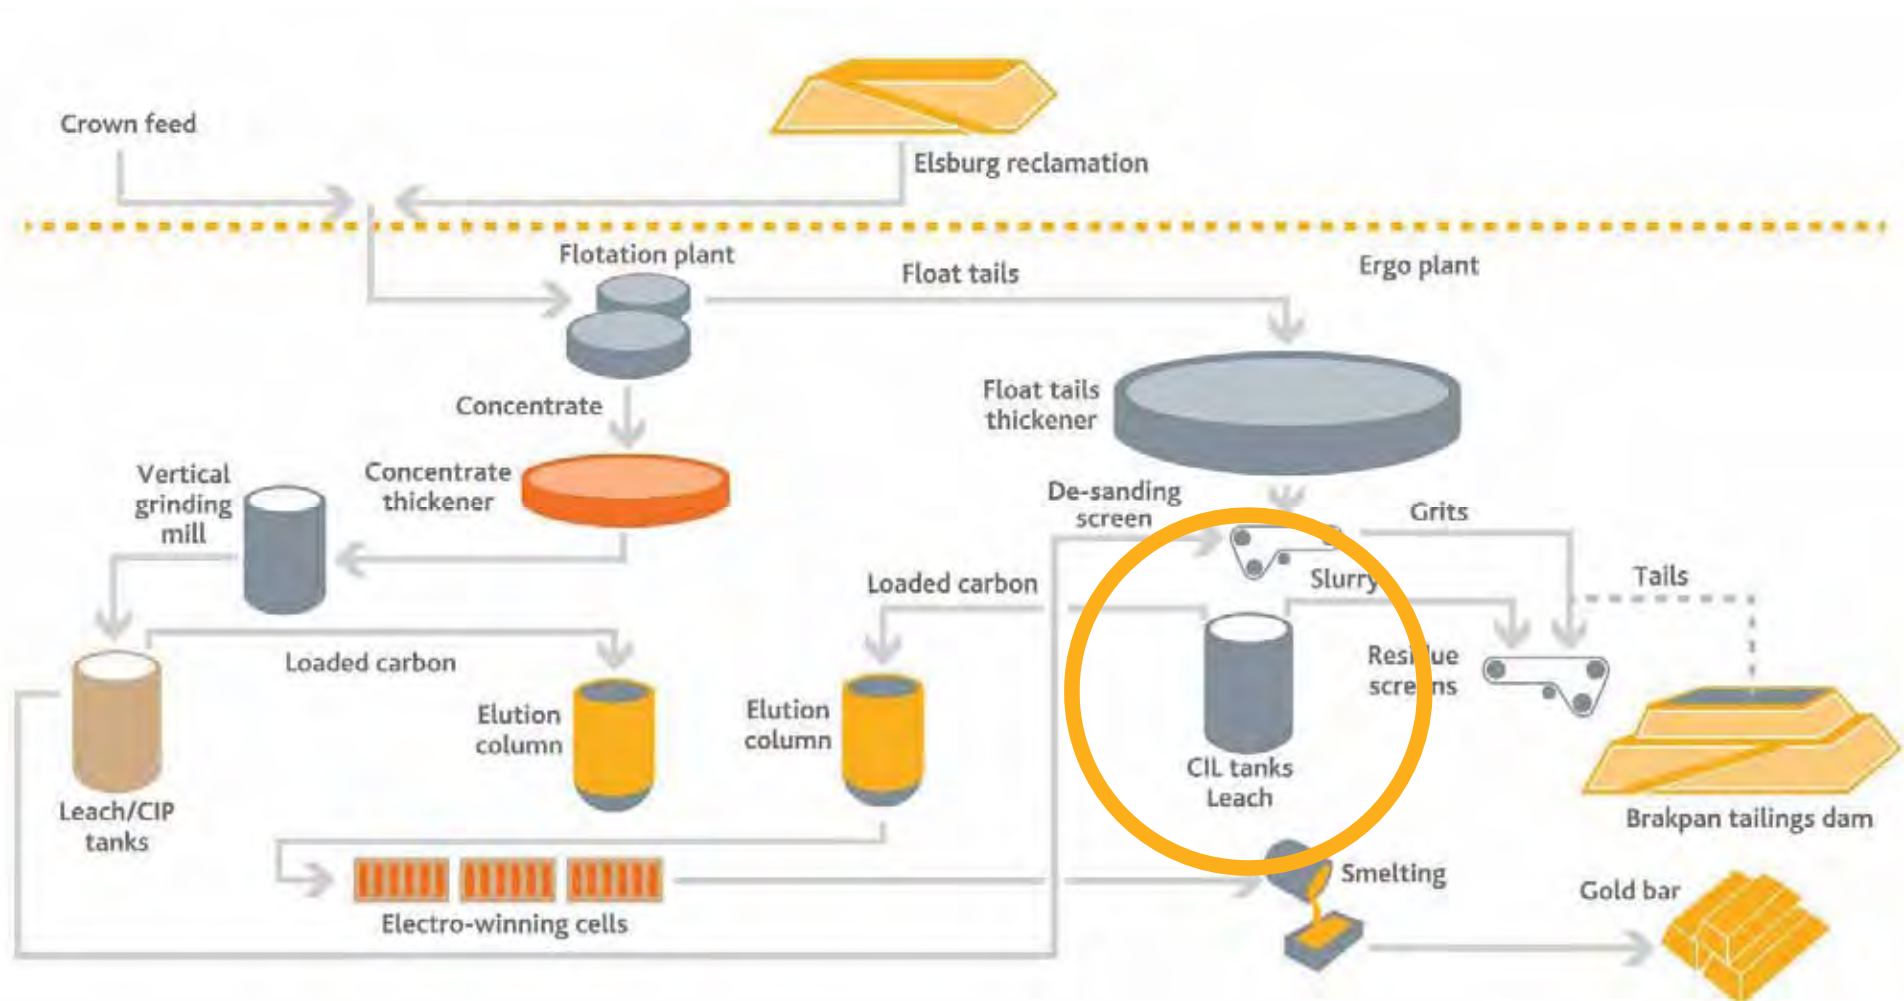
Crown feed

Elsburg reclamation

Flotation plant

Float tails

Ergo plant

Concentrate

Float tails thickener

Vertical grinding mill

Concentrate thickener

De-sanding screen

Grits

Loaded carbon

Slurry

Tails

Loaded carbon

Resi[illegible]ue scre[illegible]ns

Elution column

Elution column

CIL tanks Leach

Leach/CIP tanks

Brakpan tailings dam

Smelting

Gold bar

Electro-winning cells